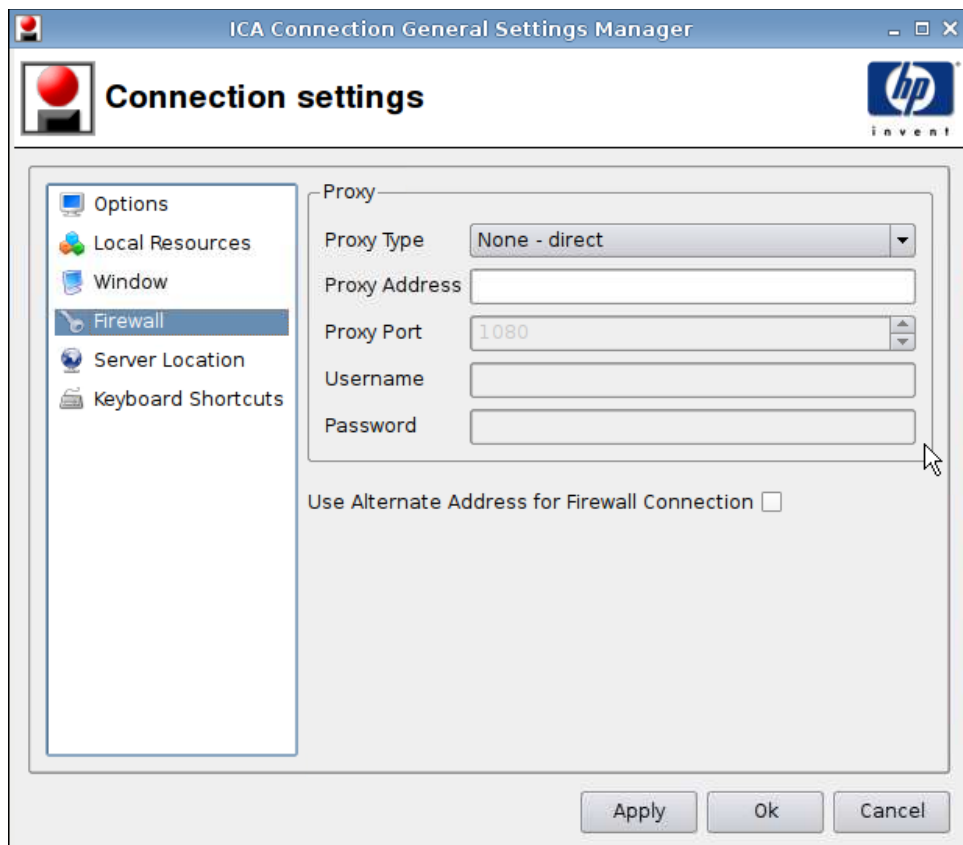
ICA Connection General Settings Manager

Connection settings

hp invent

Options
Local Resources
Window
Firewall
Server Location
Keyboard Shortcuts

Proxy
Proxy Type | None - direct
Proxy Address
Proxy Port | 1080
Username
Password

Use Alternate Address for Firewall Connection

Apply | Ok | Cancel